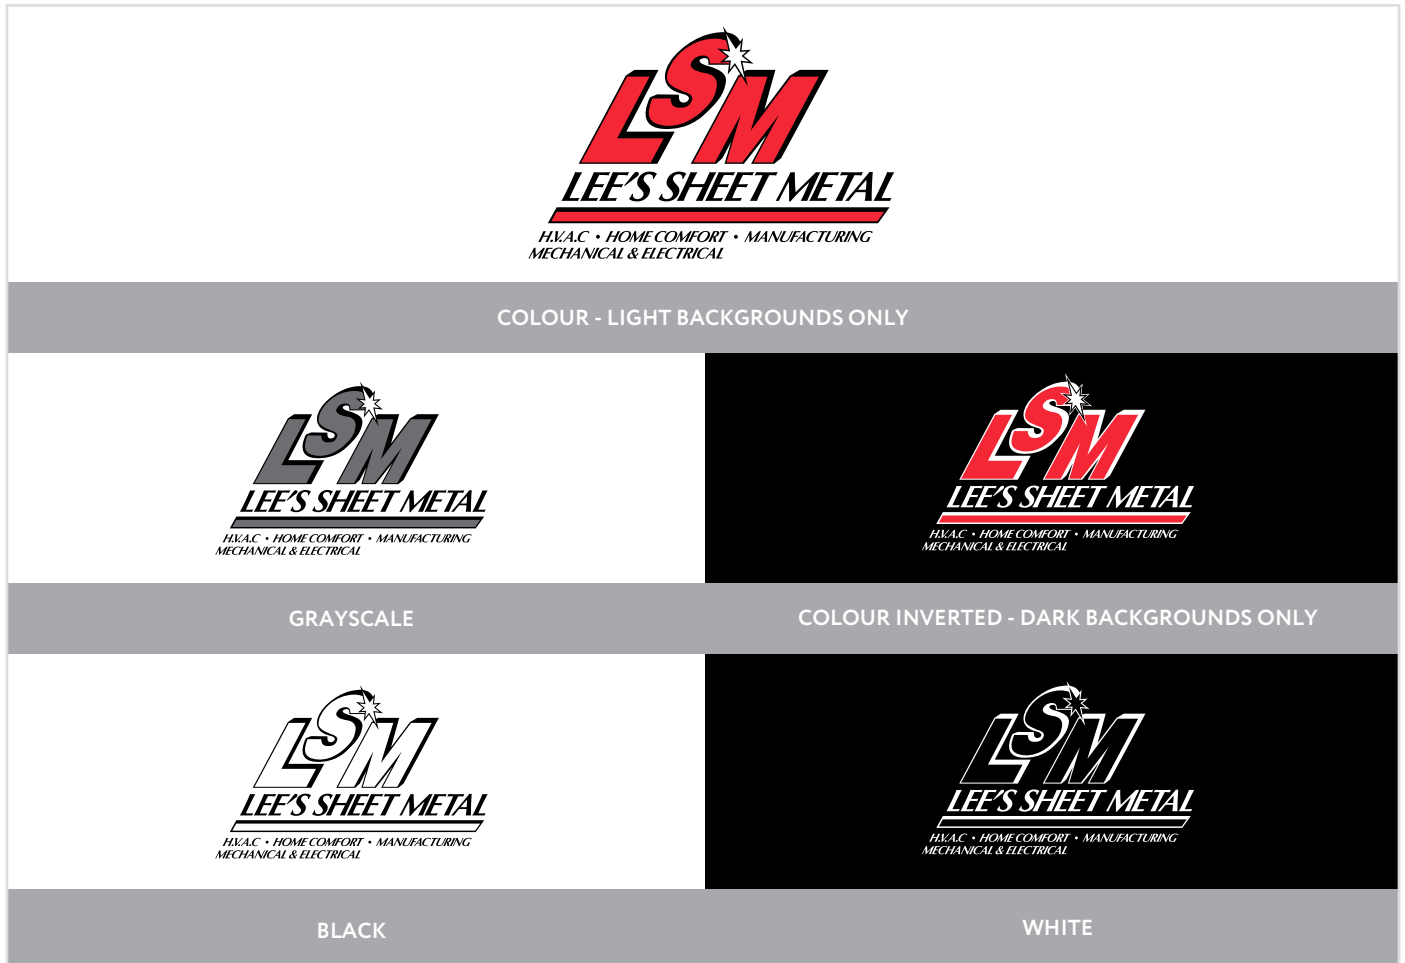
LSM
LEE'S SHEET METAL
H.V.A.C • HOME COMFORT • MANUFACTURING
MECHANICAL & ELECTRICAL

COLOUR - LIGHT BACKGROUNDS ONLY

LSM
LEE'S SHEET METAL
H.V.A.C • HOME COMFORT • MANUFACTURING
MECHANICAL & ELECTRICAL

GRAYSCALE

LSM
LEE'S SHEET METAL
H.V.A.C • HOME COMFORT • MANUFACTURING
MECHANICAL & ELECTRICAL

COLOUR INVERTED - DARK BACKGROUNDS ONLY

LSM
LEE'S SHEET METAL
H.V.A.C • HOME COMFORT • MANUFACTURING
MECHANICAL & ELECTRICAL

BLACK

LSM
LEE'S SHEET METAL
H.V.A.C • HOME COMFORT • MANUFACTURING
MECHANICAL & ELECTRICAL

WHITE